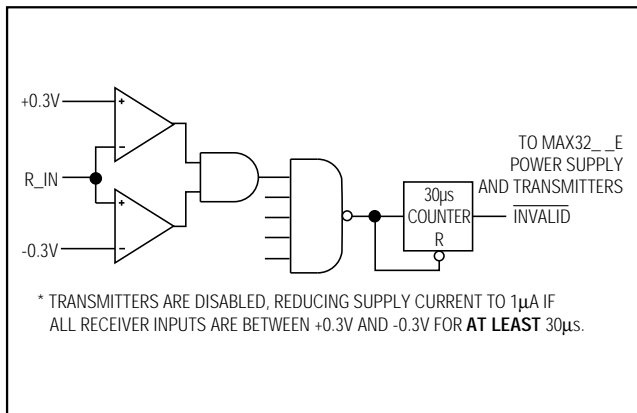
+0.3V

+

-

R_IN

+

-

-0.3V

30μs COUNTER

R

TO MAX32_ _E POWER SUPPLY AND TRANSMITTERS

$\overline{\text{INVALID}}$

* TRANSMITTERS ARE DISABLED, REDUCING SUPPLY CURRENT TO 1μA IF ALL RECEIVER INPUTS ARE BETWEEN +0.3V AND -0.3V FOR **AT LEAST** 30μs.